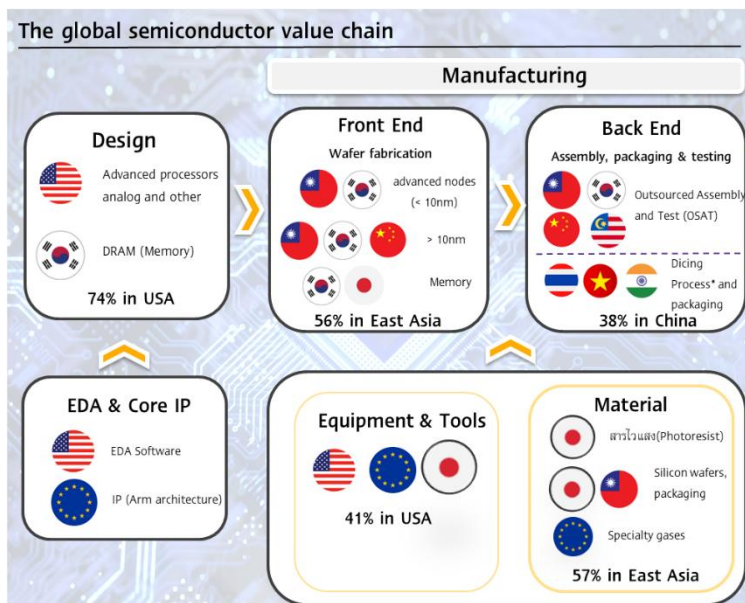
The global semiconductor value chain

Manufacturing

Design

Advanced processors analog and other

DRAM (Memory)

74% in USA

Front End

Wafer fabrication

advanced nodes (< 10nm)

> 10nm

Memory

56% in East Asia

Back End

Assembly, packaging & testing

Outsourced Assembly and Test (OSAT)

Dicing Process* and packaging

38% in China

EDA & Core IP

EDA Software

IP (Arm architecture)

Equipment & Tools

41% in USA

Material

สารไวแสง(Photoresist)

Silicon wafers, packaging

Specialty gases

57% in East Asia